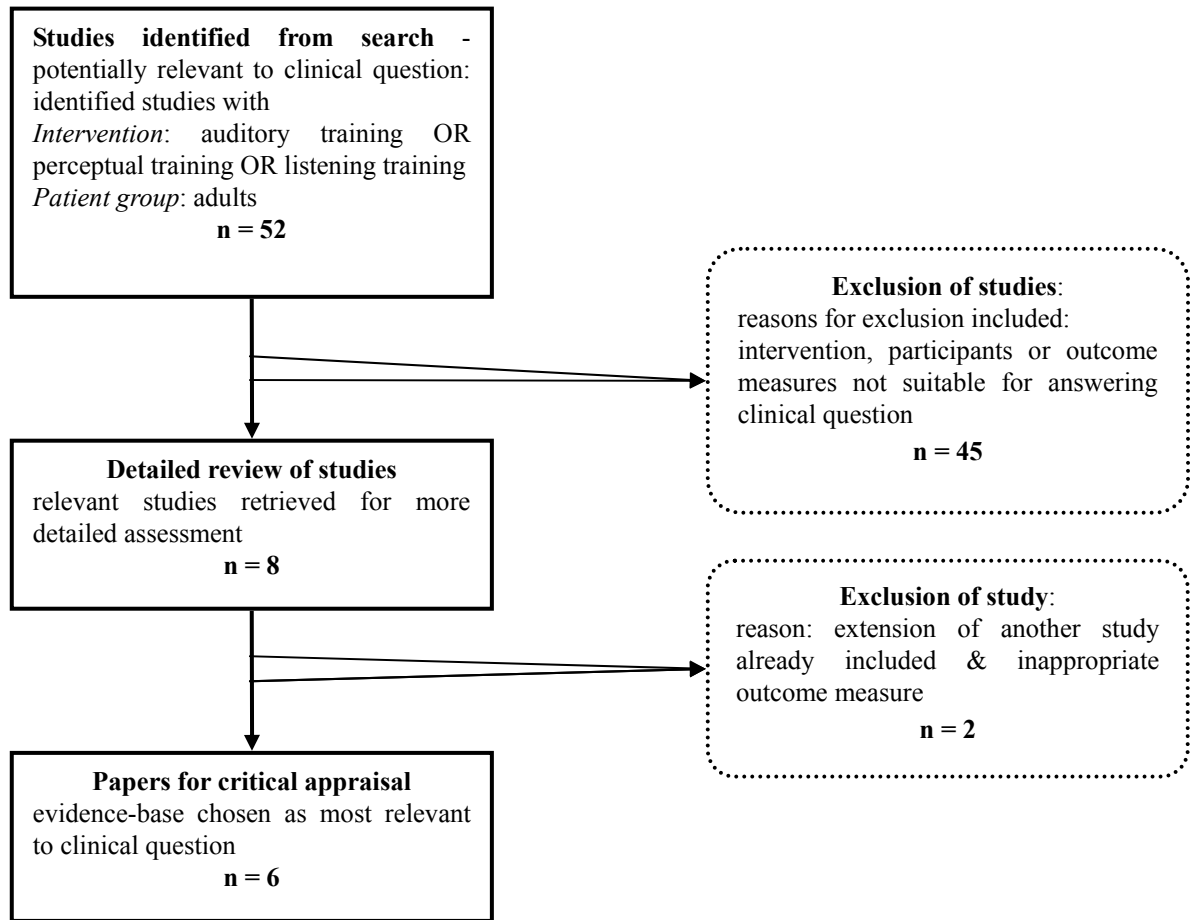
**Studies identified from search** - potentially relevant to clinical question: identified studies with
*Intervention*: auditory training OR perceptual training OR listening training
*Patient group*: adults
**n = 52**

**Exclusion of studies**:
reasons for exclusion included: intervention, participants or outcome measures not suitable for answering clinical question
**n = 45**

**Detailed review of studies**
relevant studies retrieved for more detailed assessment
**n = 8**

**Exclusion of study**:
reason: extension of another study already included & inappropriate outcome measure
**n = 2**

**Papers for critical appraisal**
evidence-base chosen as most relevant to clinical question
**n = 6**